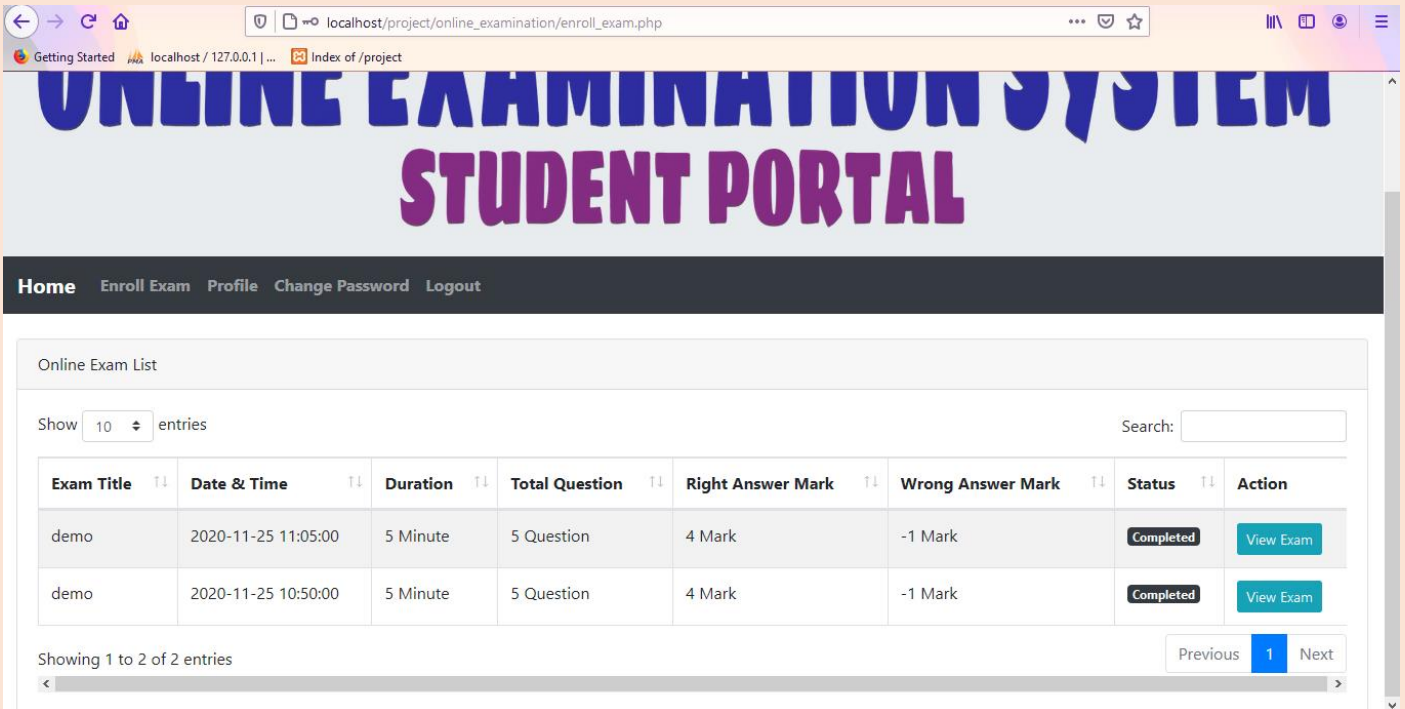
localhost/project/online_examination/enroll_exam.php

Getting Started localhost / 127.0.0.1 | ... Index of /project

ONLINE EXAMINATION SYSTEM
STUDENT PORTAL

Home Enroll Exam Profile Change Password Logout

Online Exam List

Show 10 entries

Search:

| Exam Title | Date & Time | Duration | Total Question | Right Answer Mark | Wrong Answer Mark | Status | Action |
|---|---|---|---|---|---|---|---|
| demo | 2020-11-25 11:05:00 | 5 Minute | 5 Question | 4 Mark | -1 Mark | Completed | View Exam |
| demo | 2020-11-25 10:50:00 | 5 Minute | 5 Question | 4 Mark | -1 Mark | Completed | View Exam |

Showing 1 to 2 of 2 entries

Previous 1 Next